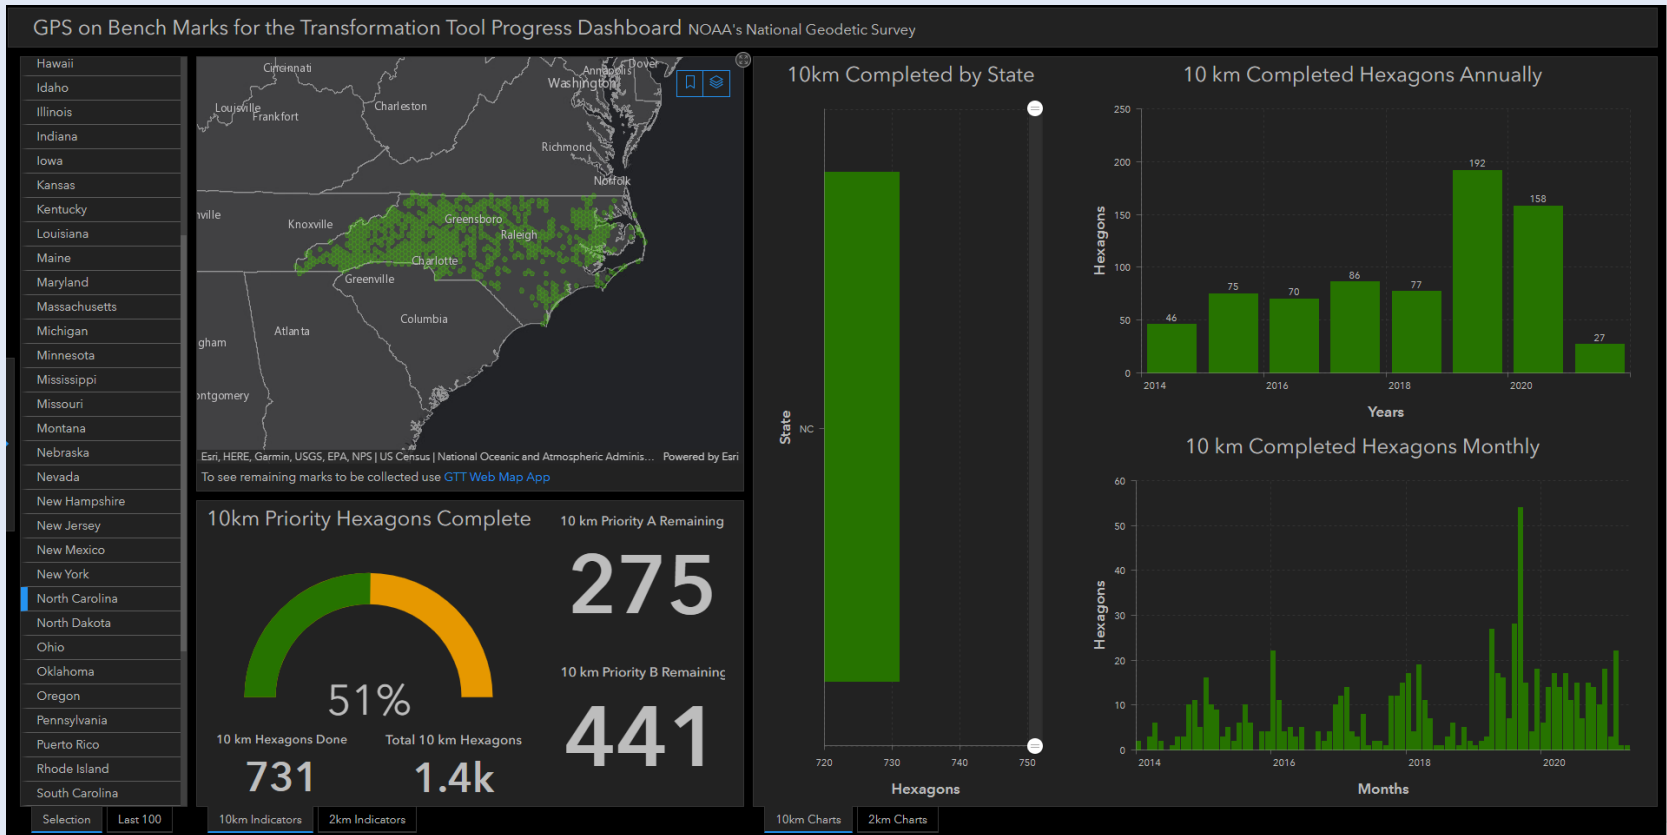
GPS on Bench Marks for the Transformation Tool Progress Dashboard NOAA's National Geodetic Survey

Hawaii
Idaho
Illinois
Indiana
Iowa
Kansas
Kentucky
Louisiana
Maine
Maryland
Massachusetts
Michigan
Minnesota
Mississippi
Missouri
Montana
Nebraska
Nevada
New Hampshire
New Jersey
New Mexico
New York
North Carolina
North Dakota
Ohio
Oklahoma
Oregon
Pennsylvania
Puerto Rico
Rhode Island
South Carolina

Selection Last 100

Cincinnati Washington Annapolis Dover Louisville Frankfort Charleston Richmond Norfolk ville Knoxville Greensboro Raleigh Charlotte Greenville Columbia Atlanta gham ntgomery

Esri, HERE, Garmin, USGS, EPA, NPS | US Census | National Oceanic and Atmospheric Adminis... Powered by Esri
To see remaining marks to be collected use GTT Web Map App

10km Priority Hexagons Complete
51%
10 km Hexagons Done
731
Total 10 km Hexagons
1.4k

10 km Priority A Remaining
275
10 km Priority B Remaining
441

10km Indicators 2km Indicators

10km Completed by State
State
NC
720 730 740 750
Hexagons

10 km Completed Hexagons Annually
Hexagons
250 200 150 100 50 0
46 75 70 86 77 192 158 27
2014 2016 2018 2020
Years

10 km Completed Hexagons Monthly
Hexagons
60 50 40 30 20 10 0
2014 2016 2018 2020
Months

10km Charts 2km Charts